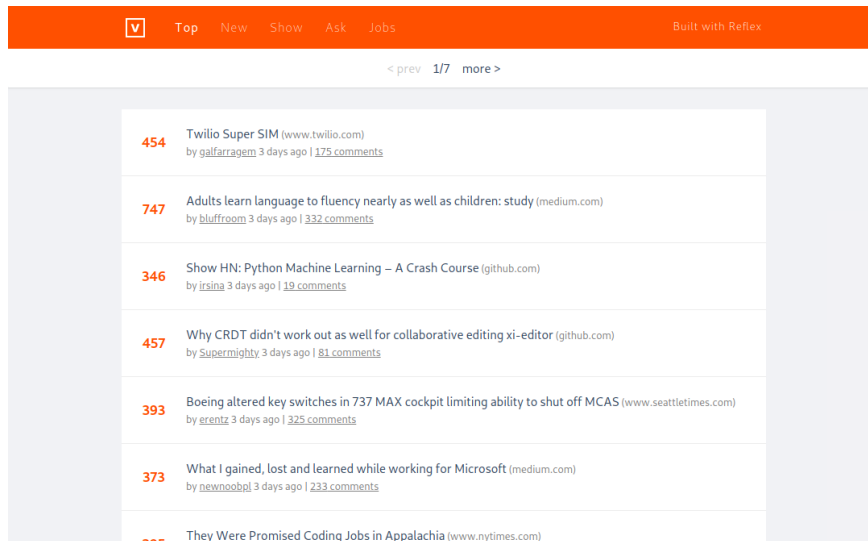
V Top New Show Ask Jobs Built with Reflex

< prev 1/7 more >

454 Twilio Super SIM (www.twilio.com)
by galfarragem 3 days ago | 175 comments

747 Adults learn language to fluency nearly as well as children: study (medium.com)
by bluffroom 3 days ago | 332 comments

346 Show HN: Python Machine Learning – A Crash Course (github.com)
by irsina 3 days ago | 19 comments

457 Why CRDT didn't work out as well for collaborative editing xi-editor (github.com)
by Supermighty 3 days ago | 81 comments

393 Boeing altered key switches in 737 MAX cockpit limiting ability to shut off MCAS (www.seattletimes.com)
by erentz 3 days ago | 325 comments

373 What I gained, lost and learned while working for Microsoft (medium.com)
by newnoobpl 3 days ago | 233 comments

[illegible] They Were Promised Coding Jobs in Appalachia (www.nytimes.com)